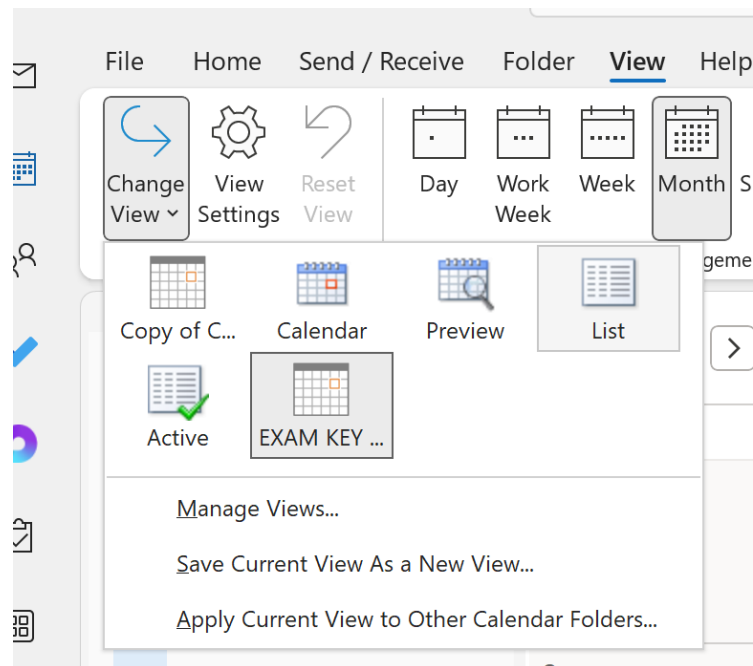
File Home Send / Receive Folder View Help

Change View

View Settings

Reset View

Day

Work Week

Week

Month

S

geme

Copy of C...

Calendar

Preview

List

Active

EXAM KEY ...

Manage Views...

Save Current View As a New View...

Apply Current View to Other Calendar Folders...